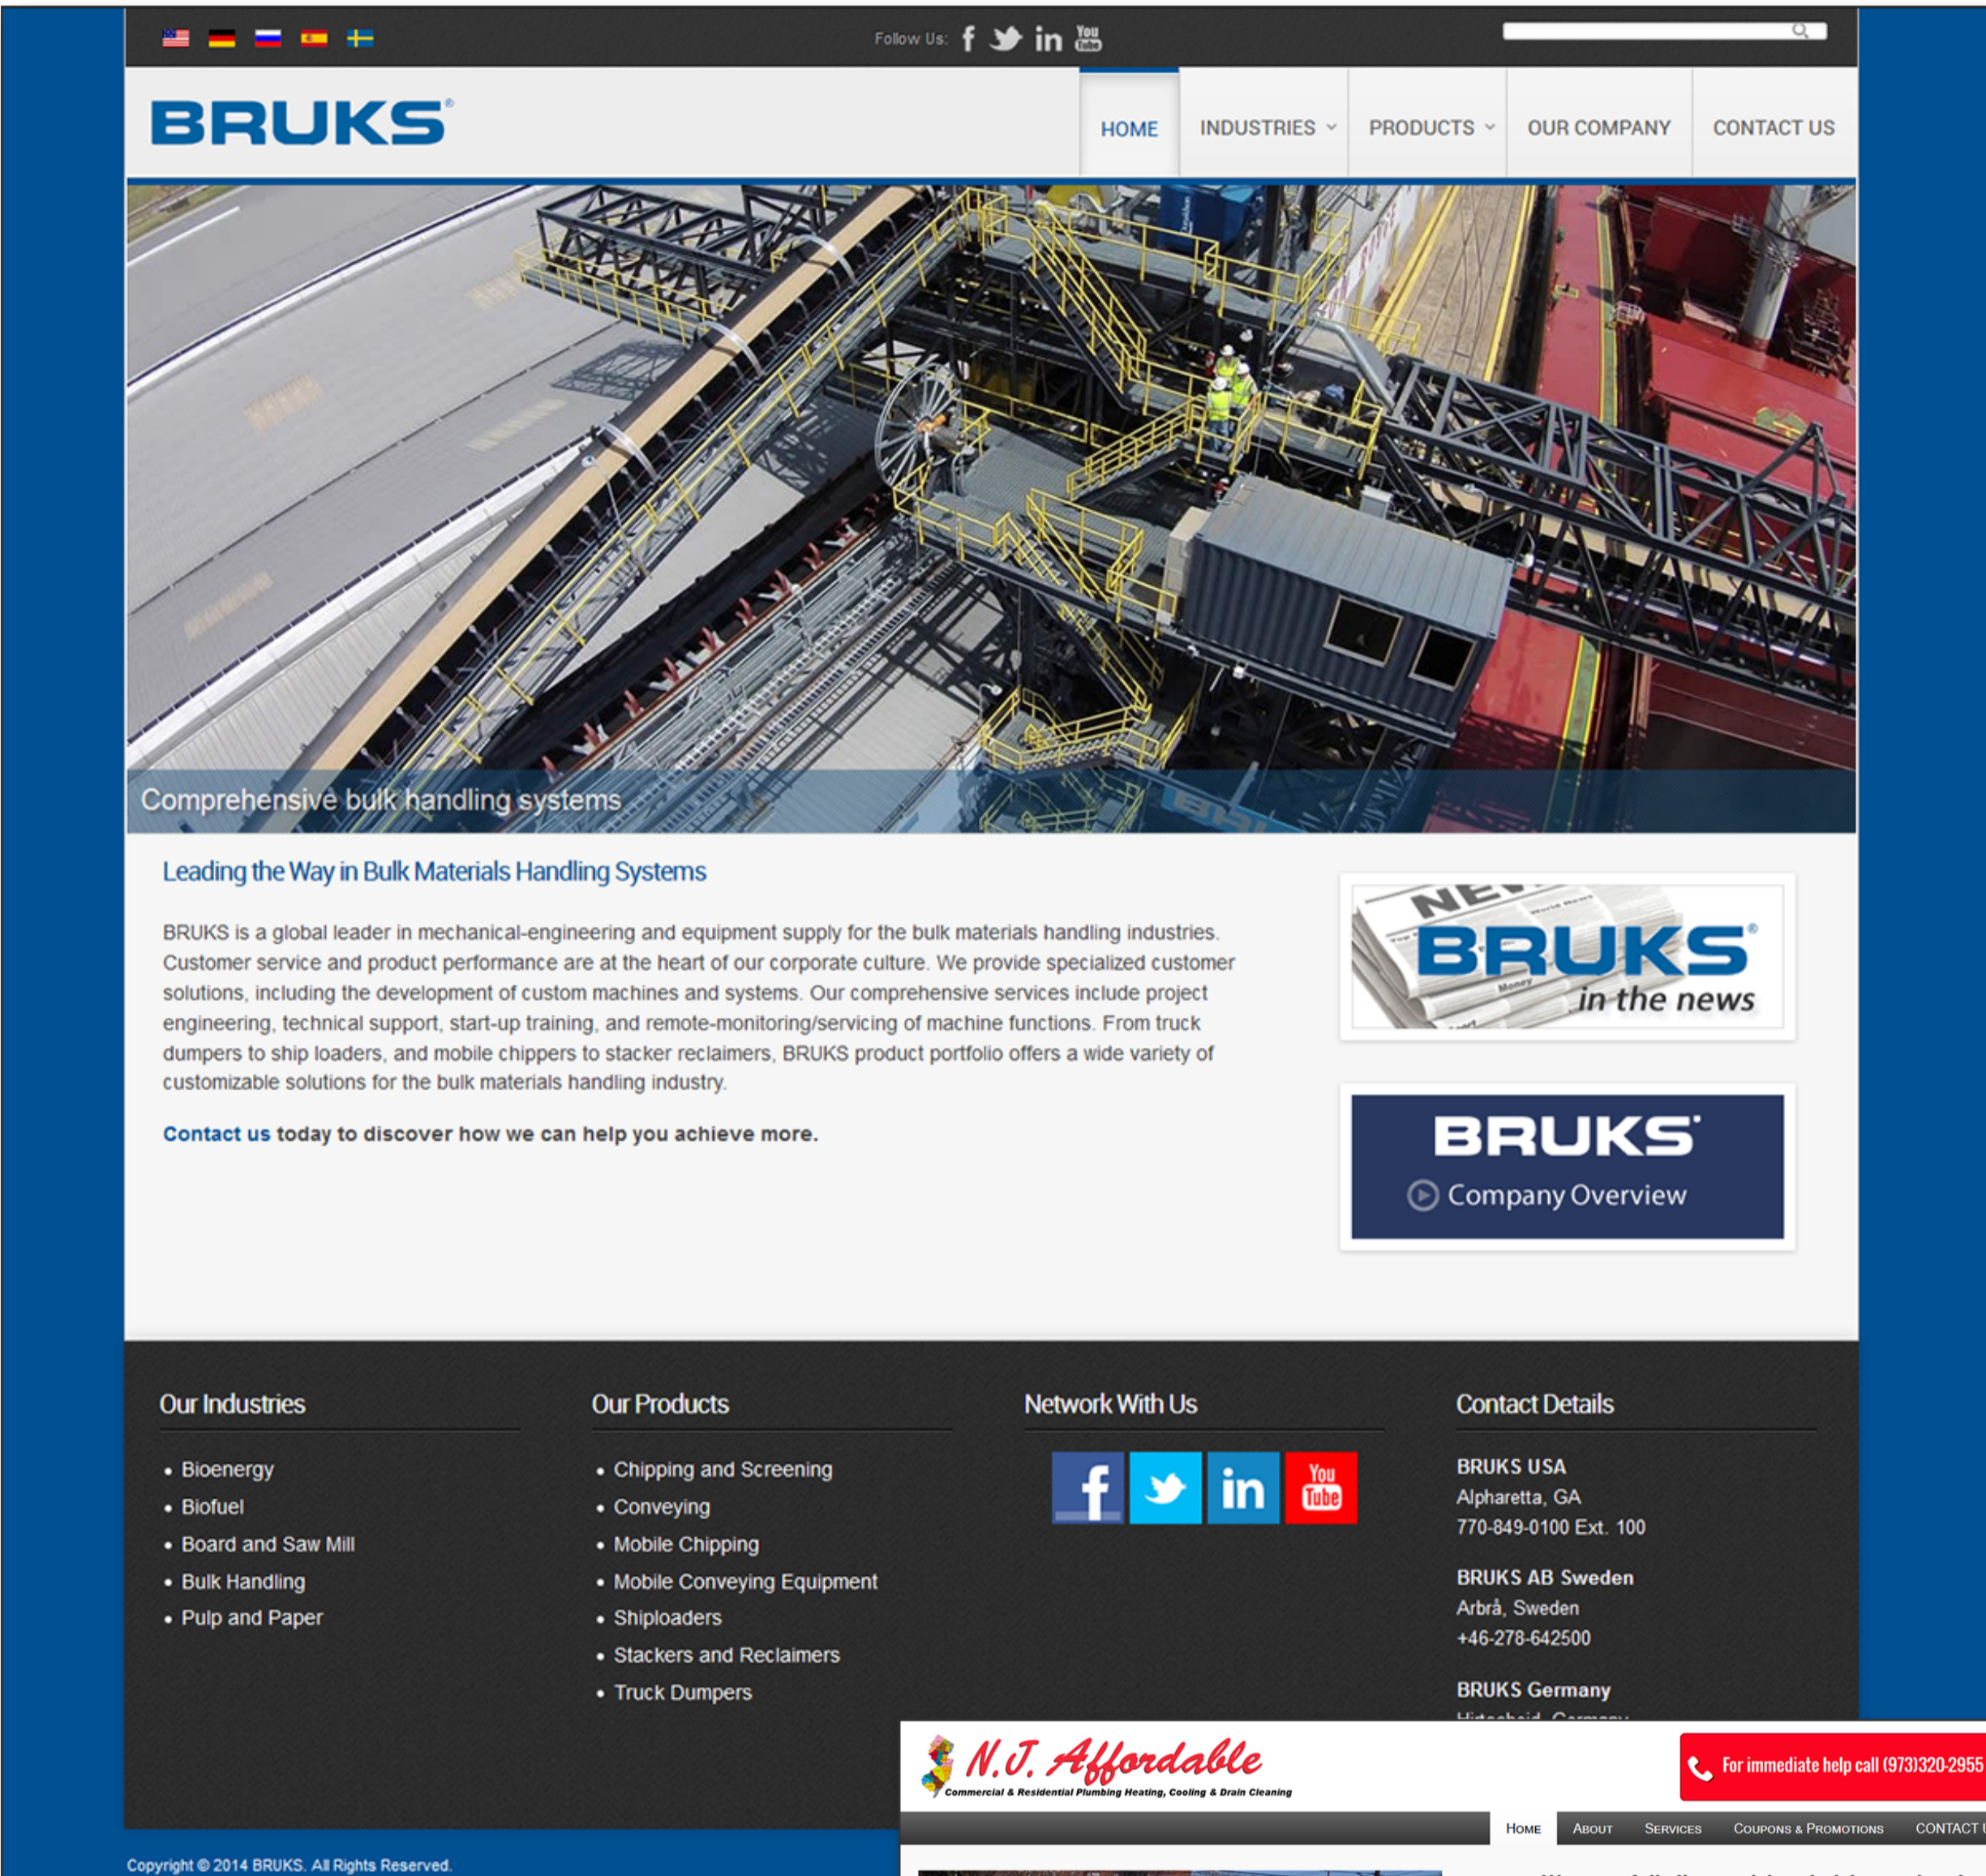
Follow Us:

BRUKS®

HOME
INDUSTRIES
PRODUCTS
OUR COMPANY
CONTACT US

Comprehensive bulk handling systems

Leading the Way in Bulk Materials Handling Systems

BRUKS is a global leader in mechanical-engineering and equipment supply for the bulk materials handling industries. Customer service and product performance are at the heart of our corporate culture. We provide specialized customer solutions, including the development of custom machines and systems. Our comprehensive services include project engineering, technical support, start-up training, and remote-monitoring/servicing of machine functions. From truck dumpers to ship loaders, and mobile chippers to stacker reclaimers, BRUKS product portfolio offers a wide variety of customizable solutions for the bulk materials handling industry.

Contact us today to discover how we can help you achieve more.

BRUKS® in the news

BRUKS® Company Overview

Our Industries
• Bioenergy
• Biofuel
• Board and Saw Mill
• Bulk Handling
• Pulp and Paper

Our Products
• Chipping and Screening
• Conveying
• Mobile Chipping
• Mobile Conveying Equipment
• Shiploaders
• Stackers and Reclaimers
• Truck Dumpers

Network With Us

Contact Details
BRUKS USA
Alpharetta, GA
770-849-0100 Ext. 100

BRUKS AB Sweden
Arbrå, Sweden
+46-278-642500

BRUKS Germany
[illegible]

Copyright © 2014 BRUKS. All Rights Reserved.

N.J. Affordable
Commercial & Residential Plumbing Heating, Cooling & Drain Cleaning
For immediate help call (973)320-2955
Home
About
Services
Coupons & Promotions
Contact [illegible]